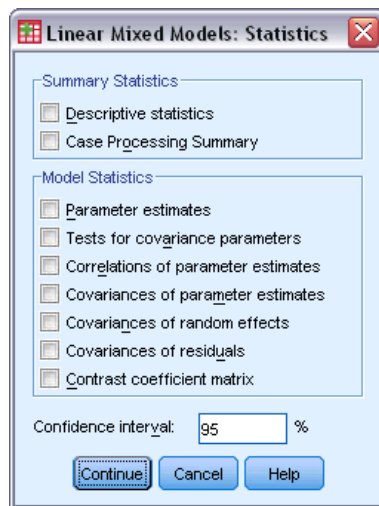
Linear Mixed Models: Statistics

Summary Statistics
Descriptive statistics
Case Processing Summary

Model Statistics
Parameter estimates
Tests for covariance parameters
Correlations of parameter estimates
Covariances of parameter estimates
Covariances of random effects
Covariances of residuals
Contrast coefficient matrix

Confidence interval: 95 %

Continue Cancel Help